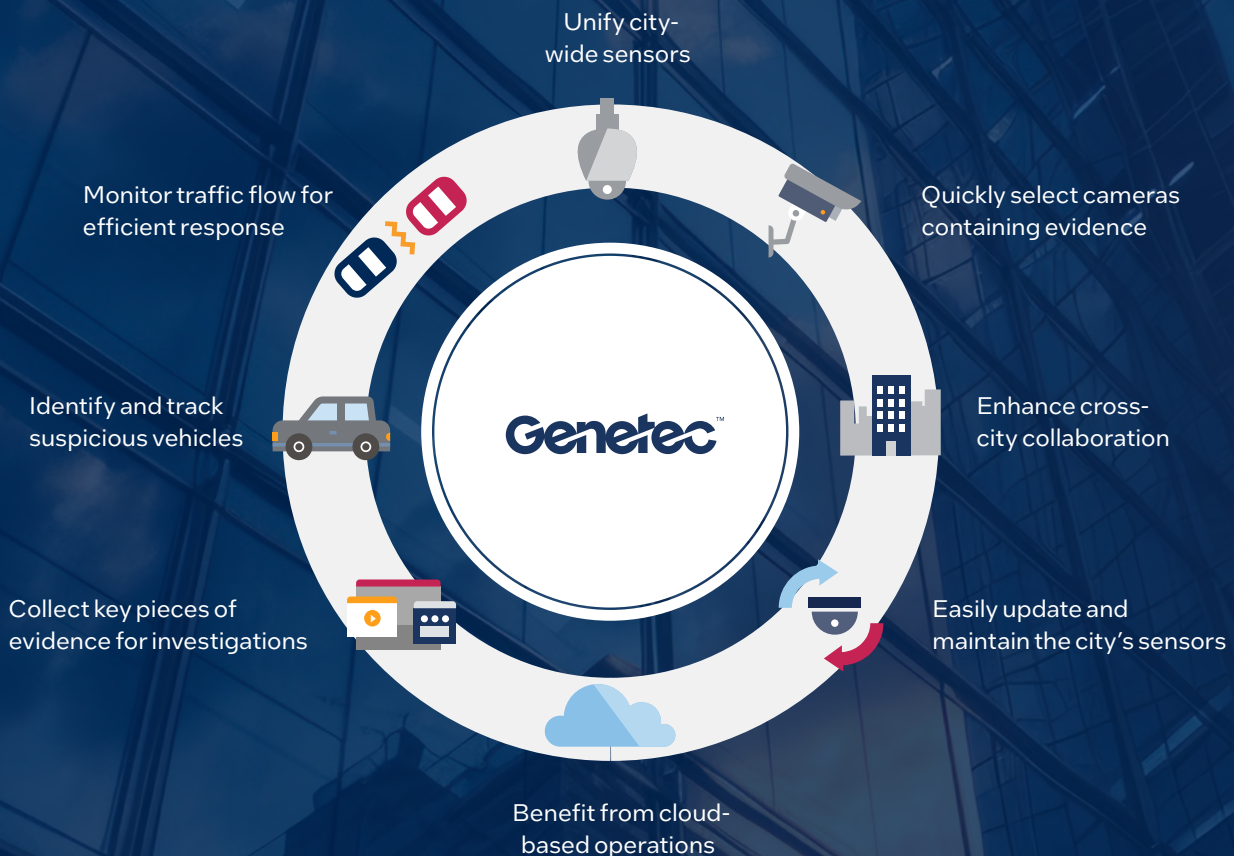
Unify city-wide sensors

Monitor traffic flow for efficient response

Quickly select cameras containing evidence

Identify and track suspicious vehicles

Genetec™

Enhance cross-city collaboration

Collect key pieces of evidence for investigations

Easily update and maintain the city's sensors

Benefit from cloud-based operations